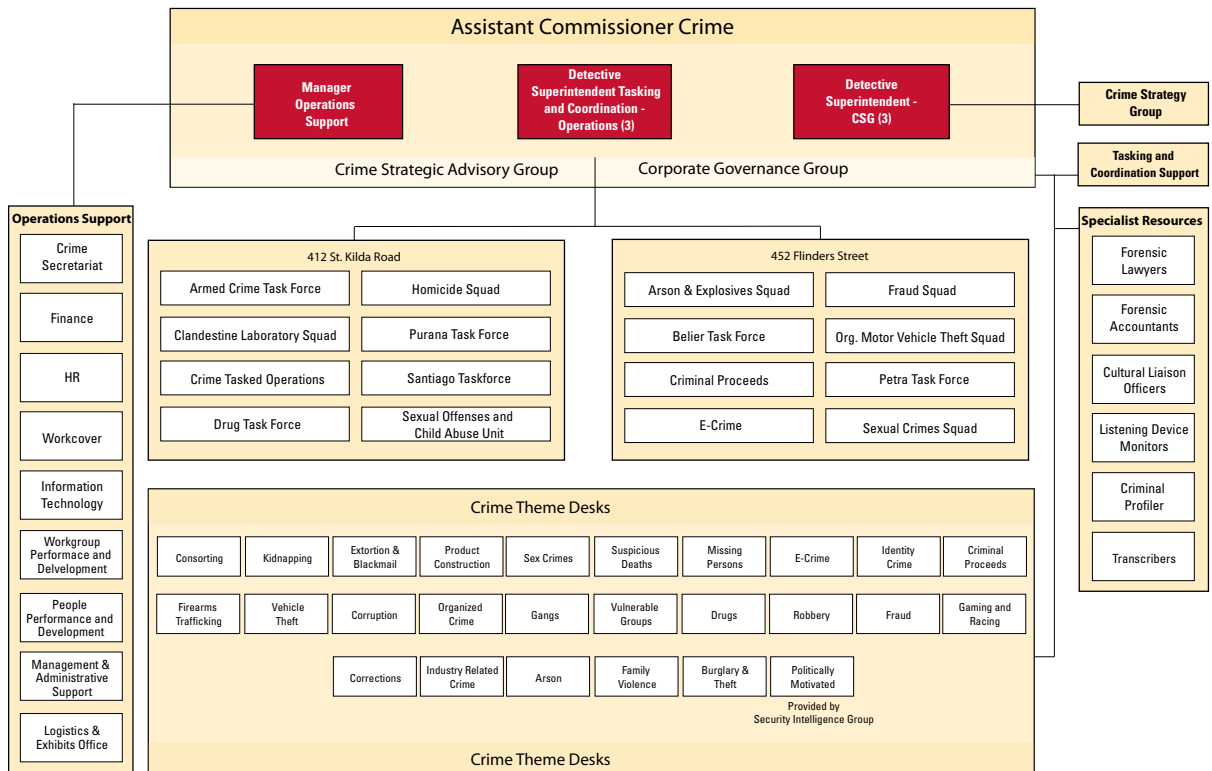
Assistant Commissioner Crime

Manager Operations Support

Detective Superintendent Tasking and Coordination - Operations (3)

Detective Superintendent - CSG (3)

Crime Strategy Group

Crime Strategic Advisory Group

Corporate Governance Group

Tasking and Coordination Support

Operations Support

Crime Secretariat

Finance

HR

Workcover

Information Technology

Workgroup Perfomace and Delvelopment

People Performance and Development

Management & Administrative Support

Logistics & Exhibits Office

412 St. Kilda Road

| Armed Crime Task Force | Homicide Squad |
|---|---|
| Clandestine Laboratory Squad | Purana Task Force |
| Crime Tasked Operations | Santiago Taskforce |
| Drug Task Force | Sexual Offenses and Child Abuse Unit |

452 Flinders Street

| Arson & Explosives Squad | Fraud Squad |
|---|---|
| Belier Task Force | Org. Motor Vehicle Theft Squad |
| Criminal Proceeds | Petra Task Force |
| E-Crime | Sexual Crimes Squad |

Specialist Resources

Forensic Lawyers

Forensic Accountants

Cultural Liaison Officers

Listening Device Monitors

Criminal Profiler

Transcribers

Crime Theme Desks

| Consorting | Kidnapping | Extortion & Blackmail | Product Construction | Sex Crimes | Suspicious Deaths | Missing Persons | E-Crime | Identity Crime | Criminal Proceeds |
|---|---|---|---|---|---|---|---|---|---|
| Firearms Trafficking | Vehicle Theft | Corruption | Organized Crime | Gangs | Vulnerable Groups | Drugs | Robbery | Fraud | Gaming and Racing |
| | | Corrections | Industry Related Crime | Arson | Family Violence | Burglary & Theft | Politically Motivated | | |

Provided by Security Intelligence Group

Crime Theme Desks